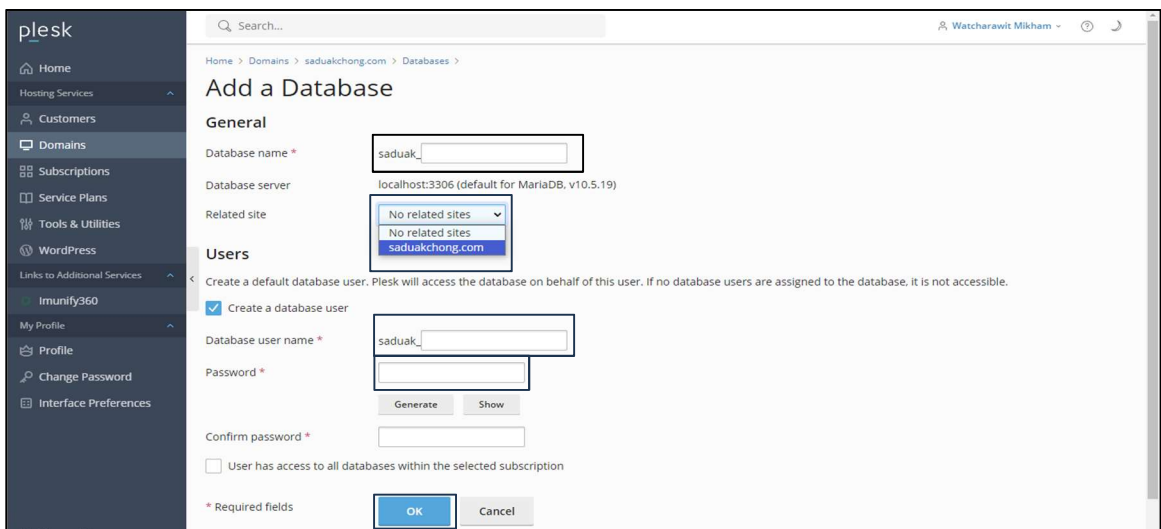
plesk

Home
Hosting Services
Customers
Domains
Subscriptions
Service Plans
Tools & Utilities
WordPress
Links to Additional Services
Imunify360
My Profile
Profile
Change Password
Interface Preferences

Search...

Watcharawit Mikham

Home > Domains > saduakchong.com > Databases >

Add a Database

General

Database name * saduak_

Database server localhost:3306 (default for MariaDB, v10.5.19)

Related site No related sites
No related sites
saduakchong.com

Users

Create a default database user. Plesk will access the database on behalf of this user. If no database users are assigned to the database, it is not accessible.

Create a database user

Database user name * saduak_

Password *

Generate Show

Confirm password *

User has access to all databases within the selected subscription

* Required fields

OK Cancel